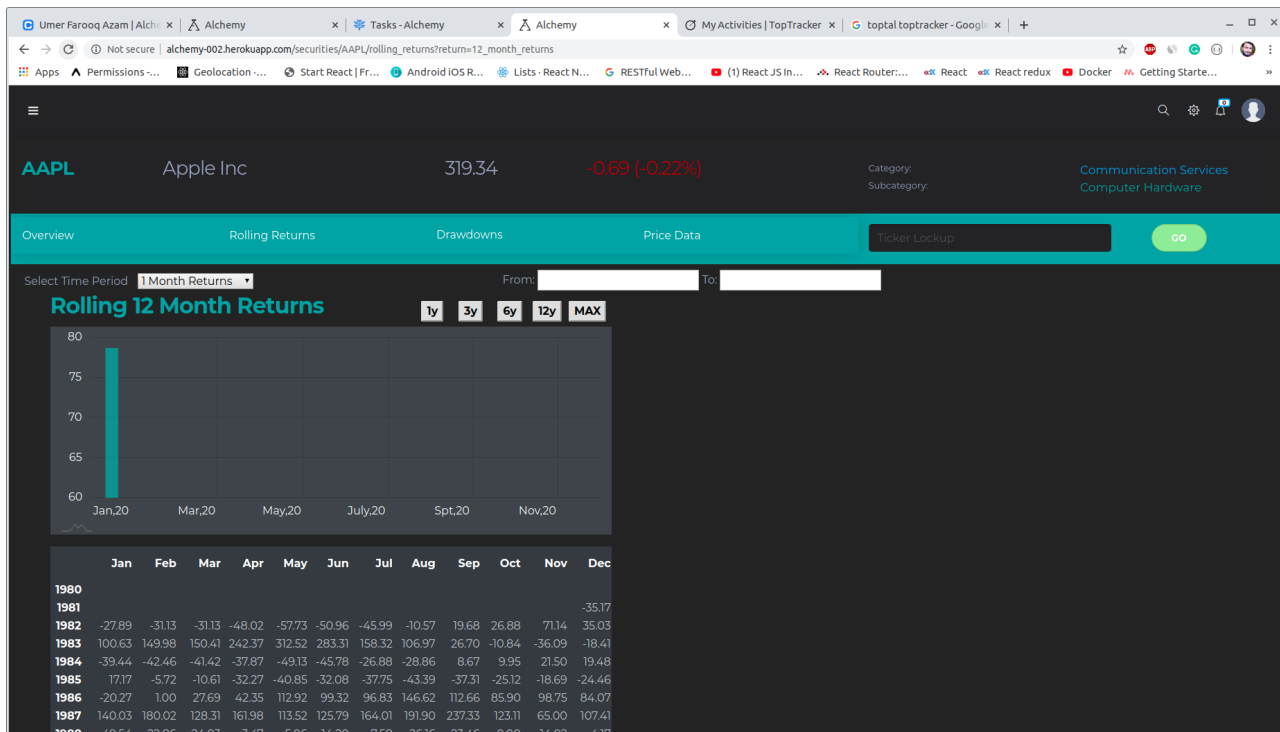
Umer Farooq Azam | Alche × | Alchemy × | Tasks - Alchemy × | Alchemy × | My Activities | TopTracker × | toptal toptracker - Google × | +

Not secure | alchemy-002.herokuapp.com/securities/AAPL/rolling_returns?return=12_month_returns

Apps | Permissions -... | Geolocation -... | Start React | Fr... | Android iOS R... | Lists · React N... | RESTful Web... | (1) React JS In... | React Router:... | React | React redux | Docker | Getting Starte... | »

AAPL | Apple Inc | 319.34 | -0.69 (-0.22%) | Category: | Subcategory: | Communication Services | Computer Hardware

Overview | Rolling Returns | Drawdowns | Price Data | Ticker Lookup | GO

Select Time Period 1 Month Returns | From: | To:

Rolling 12 Month Returns

1y | 3y | 6y | 12y | MAX

80
75
70
65
60
Jan,20 | Mar,20 | May,20 | July,20 | Spt,20 | Nov,20

| | Jan | Feb | Mar | Apr | May | Jun | Jul | Aug | Sep | Oct | Nov | Dec |
|---|---|---|---|---|---|---|---|---|---|---|---|---|
| 1980 | | | | | | | | | | | | |
| 1981 | | | | | | | | | | | | -35.17 |
| 1982 | -27.89 | -31.13 | -31.13 | -48.02 | -57.73 | -50.96 | -45.99 | -10.57 | 19.68 | 26.88 | 71.14 | 35.03 |
| 1983 | 100.63 | 149.98 | 150.41 | 242.37 | 312.52 | 283.31 | 158.32 | 106.97 | 26.70 | -10.84 | -36.09 | -18.41 |
| 1984 | -39.44 | -42.46 | -41.42 | -37.87 | -49.13 | -45.78 | -26.88 | -28.86 | 8.67 | 9.95 | 21.50 | 19.48 |
| 1985 | 17.17 | -5.72 | -10.61 | -32.27 | -40.85 | -32.08 | -37.75 | -43.39 | -37.31 | -25.12 | -18.69 | -24.46 |
| 1986 | -20.27 | 1.00 | 27.69 | 42.35 | 112.92 | 99.32 | 96.83 | 146.62 | 112.66 | 85.90 | 98.75 | 84.07 |
| 1987 | 140.03 | 180.02 | 128.31 | 161.98 | 113.52 | 125.79 | 164.01 | 191.90 | 237.33 | 123.11 | 65.00 | 107.41 |